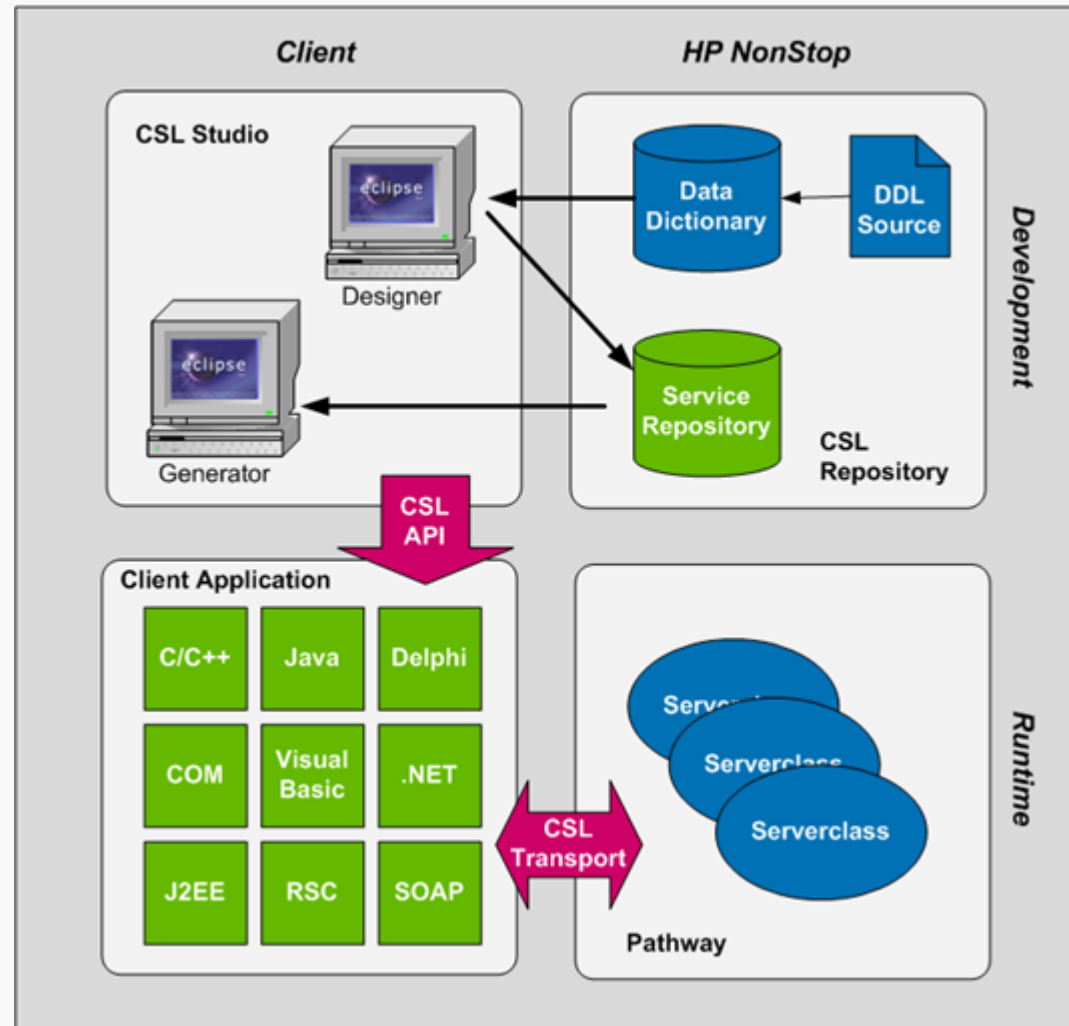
Client

HP NonStop

CSL Studio

eclipse

Designer

eclipse

Generator

Data Dictionary

DDL Source

Service Repository

CSL Repository

Development

CSL API

Client Application

| C/C++ | Java | Delphi |
|---|---|---|
| COM | Visual Basic | .NET |
| J2EE | RSC | SOAP |

CSL Transport

Serverclass

Serverclass

Serverclass

Pathway

Runtime